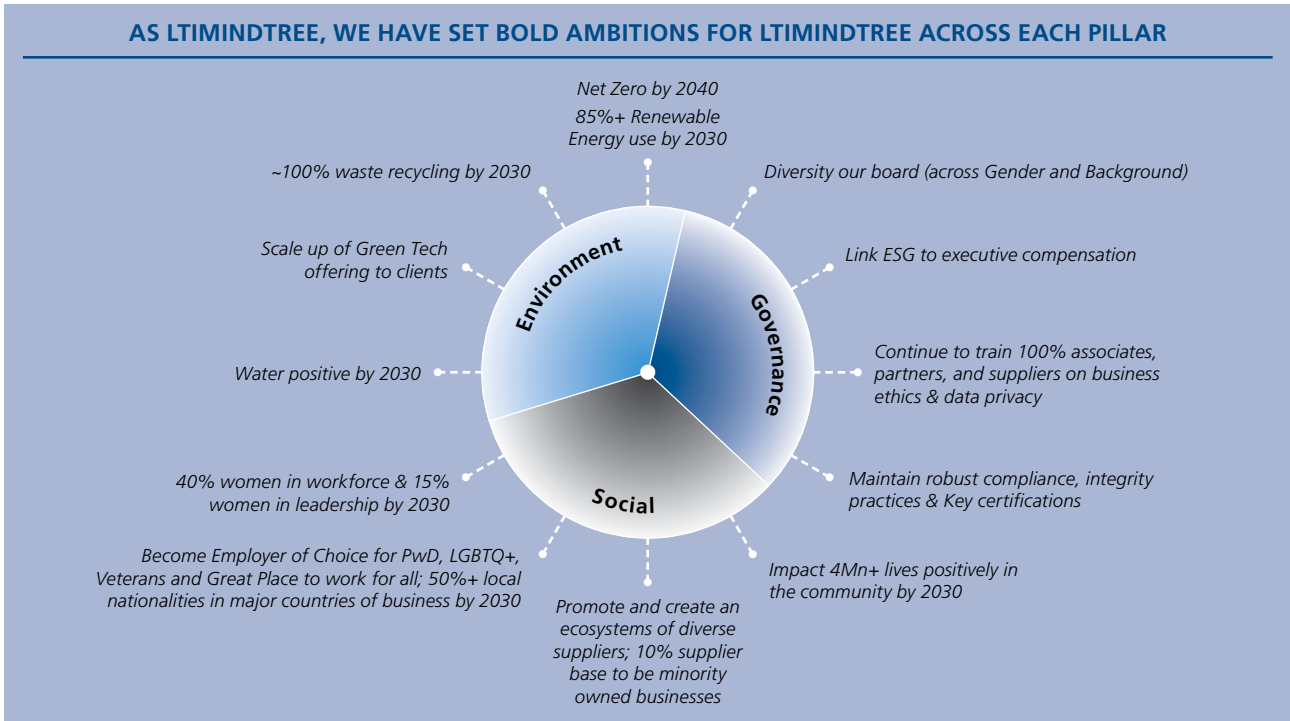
AS LTIMINDTREE, WE HAVE SET BOLD AMBITIONS FOR LTIMINDTREE ACROSS EACH PILLAR

Net Zero by 2040
85%+ Renewable Energy use by 2030

~100% waste recycling by 2030

Diversity our board (across Gender and Background)

Scale up of Green Tech offering to clients

Link ESG to executive compensation

Environment

Governance

Water positive by 2030

Continue to train 100% associates, partners, and suppliers on business ethics & data privacy

40% women in workforce & 15% women in leadership by 2030

Social

Maintain robust compliance, integrity practices & Key certifications

Become Employer of Choice for PwD, LGBTQ+, Veterans and Great Place to work for all; 50%+ local nationalities in major countries of business by 2030

Impact 4Mn+ lives positively in the community by 2030

Promote and create an ecosystems of diverse suppliers; 10% supplier base to be minority owned businesses